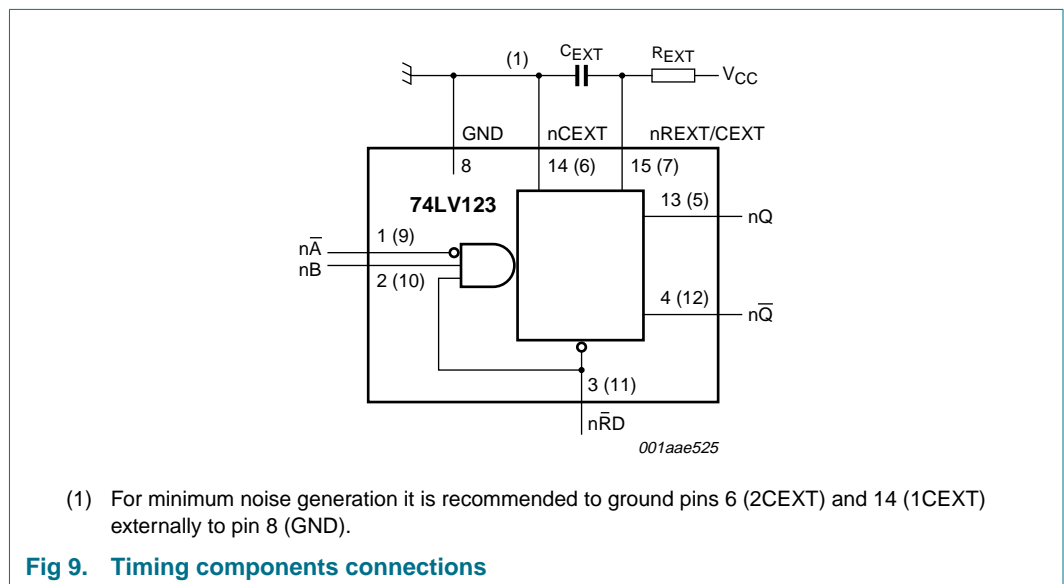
(1)

$C_{EXT}$

$R_{EXT}$

$V_{CC}$

GND

nCEXT

nREXT/CEXT

8

14 (6)

15 (7)

74LV123

13 (5)

nQ

$n\overline{A}$

1 (9)

nB

2 (10)

4 (12)

$n\overline{Q}$

3 (11)

$n\overline{R}D$

001aae525

(1) For minimum noise generation it is recommended to ground pins 6 (2CEXT) and 14 (1CEXT) externally to pin 8 (GND).

Fig 9. Timing components connections